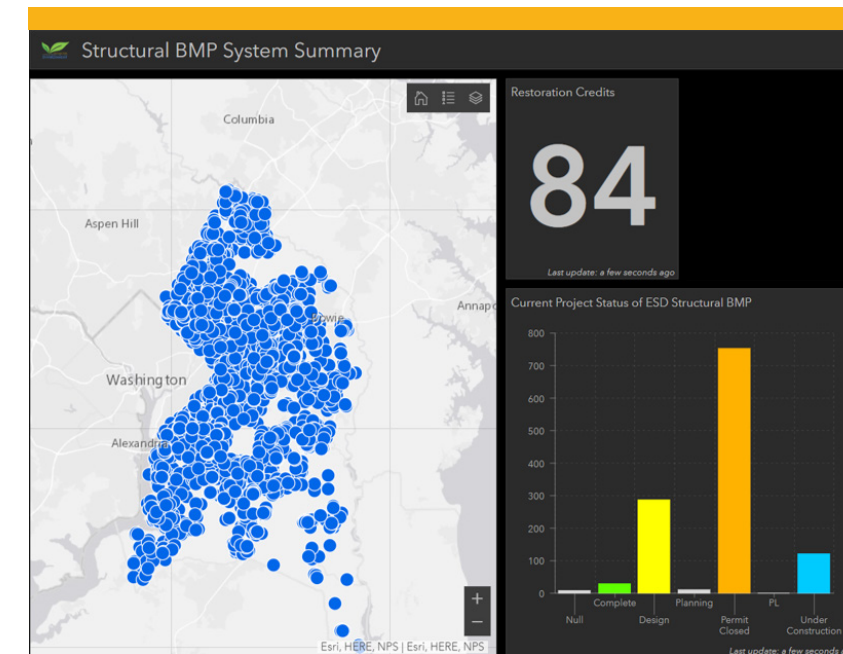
Structural BMP System Summary

Columbia
Aspen Hill
Bowie
Annapo
Washington
Alexandria
+
−
Esri, HERE, NPS | Esri, HERE, NPS

Restoration Credits

84

Last update: a few seconds ago

Current Project Status of ESD Structural BMP

800
700
600
500
400
300
200
100
0

Null
Complete
Design
Planning
Permit Closed
PL
Under Construction

Last update: a few seconds